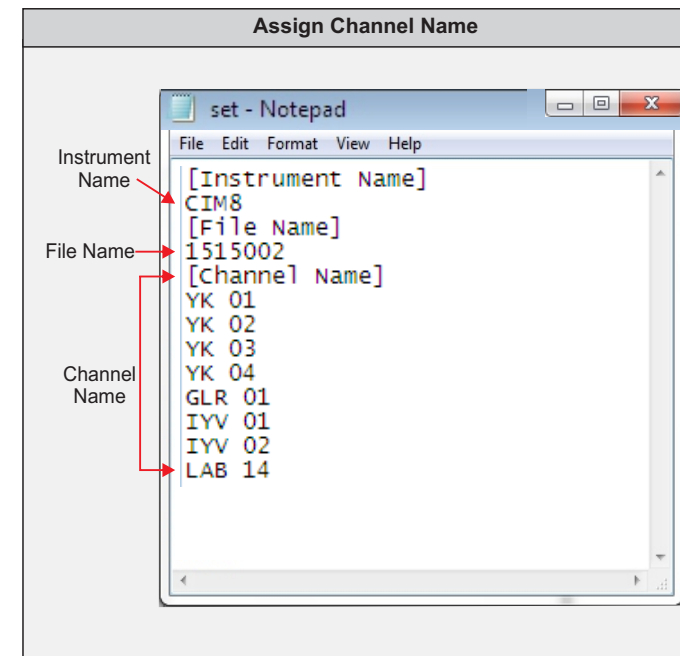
Assign Channel Name

set - Notepad

File Edit Format View Help

Instrument Name

File Name

Channel Name

[Instrument Name]
CIM8
[File Name]
1515002
[Channel Name]
YK 01
YK 02
YK 03
YK 04
GLR 01
IYV 01
IYV 02
LAB 14